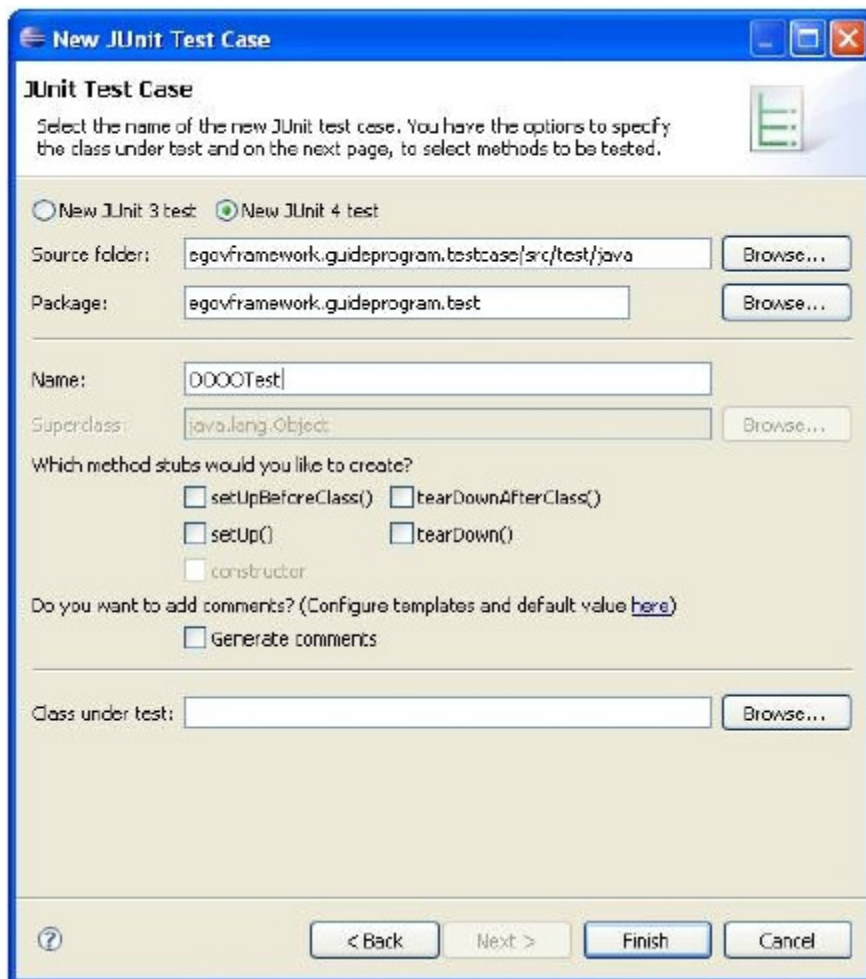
New JUnit Test Case

JUnit Test Case

Select the name of the new JUnit test case. You have the options to specify the class under test and on the next page, to select methods to be tested.

New JUnit 3 test New JUnit 4 test

Source folder: egovframework.guideprogram.testcase/src/test/java Browse...

Package: egovframework.guideprogram.test Browse...

Name: OOOOTest

Superclass: java.lang.Object Browse...

Which method stubs would you like to create?

setUpBeforeClass() tearDownAfterClass()

setUp() tearDown()

constructor

Do you want to add comments? (Configure templates and default value here)

Generate comments

Class under test: Browse...

< Back Next > Finish Cancel